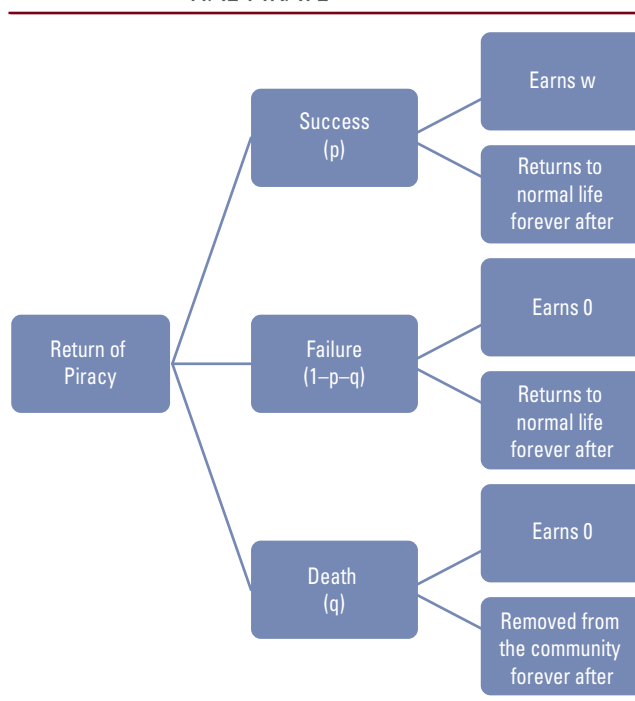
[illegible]

Return of Piracy

Success (p)

Earns w

Returns to normal life forever after

Failure (1–p–q)

Earns 0

Returns to normal life forever after

Death (q)

Earns 0

Removed from the community forever after